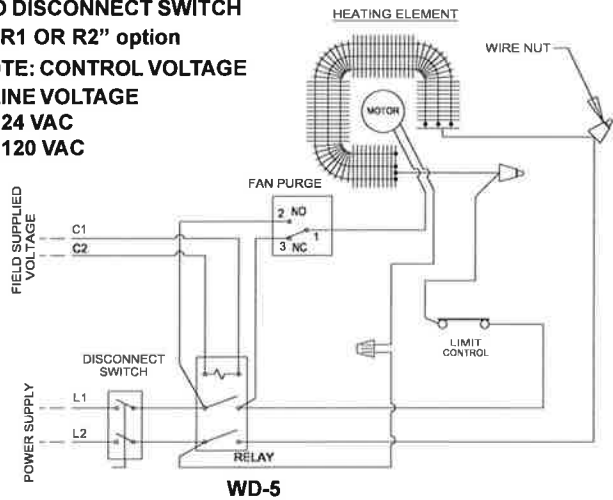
D DISCONNECT SWITCH
R1 OR R2" option
TE: CONTROL VOLTAGE
INE VOLTAGE
24 VAC
120 VAC

HEATING ELEMENT
WIRE NUT
MOTOR
FAN PURGE
2 NO
1
3 NC
FIELD SUPPLIED VOLTAGE
C1
C2
LIMIT CONTROL
DISCONNECT SWITCH
POWER SUPPLY
L1
L2
RELAY

WD-5